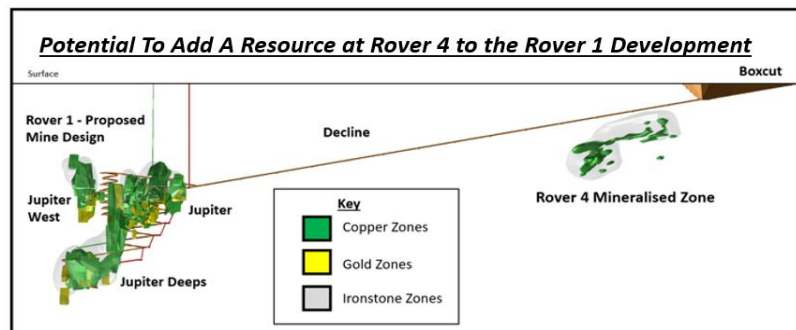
Potential To Add A Resource at Rover 4 to the Rover 1 Development

Surface

Boxcut

Rover 1 - Proposed Mine Design

Decline

Rover 4 Mineralised Zone

Jupiter West

Jupiter

Jupiter Deeps

Key
Copper Zones
Gold Zones
Ironstone Zones